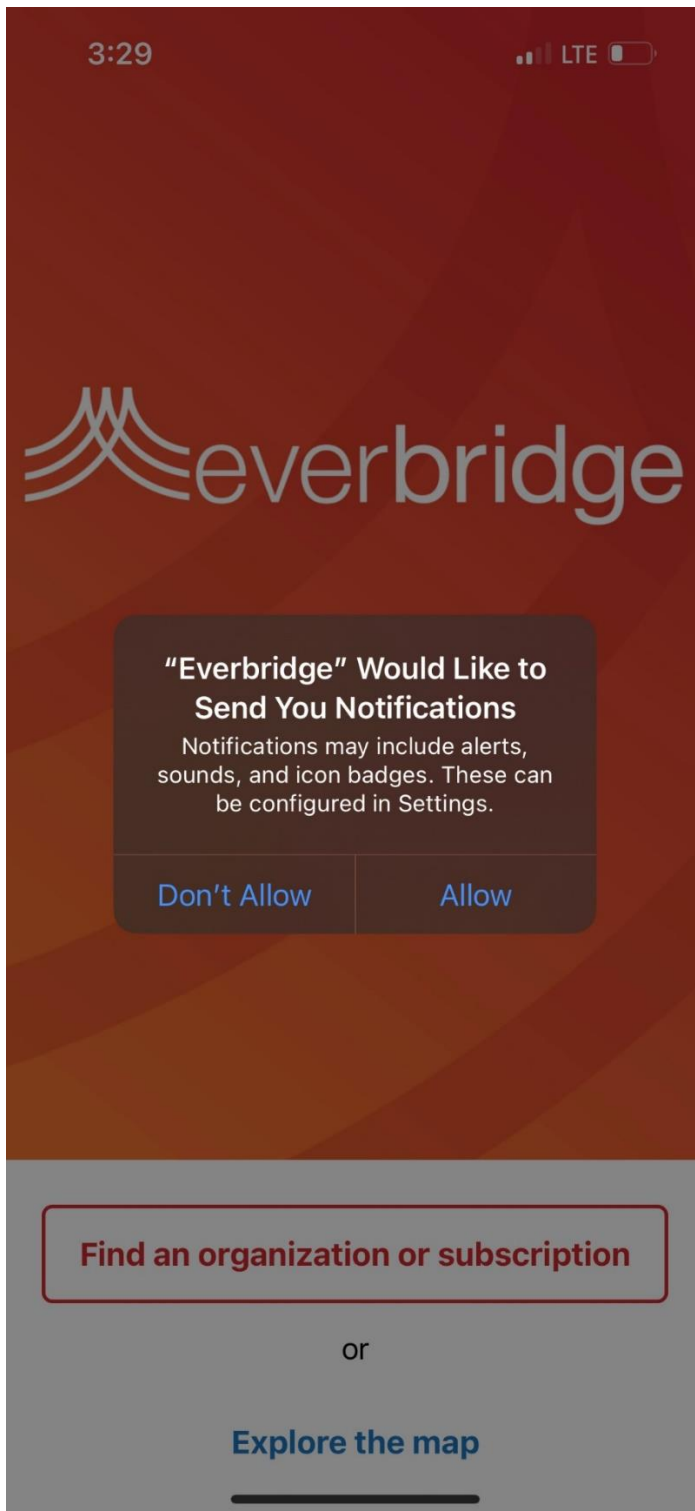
3:29

LTE

everbridge

“Everbridge” Would Like to Send You Notifications

Notifications may include alerts, sounds, and icon badges. These can be configured in Settings.

Don’t Allow

Allow

Find an organization or subscription

or

Explore the map